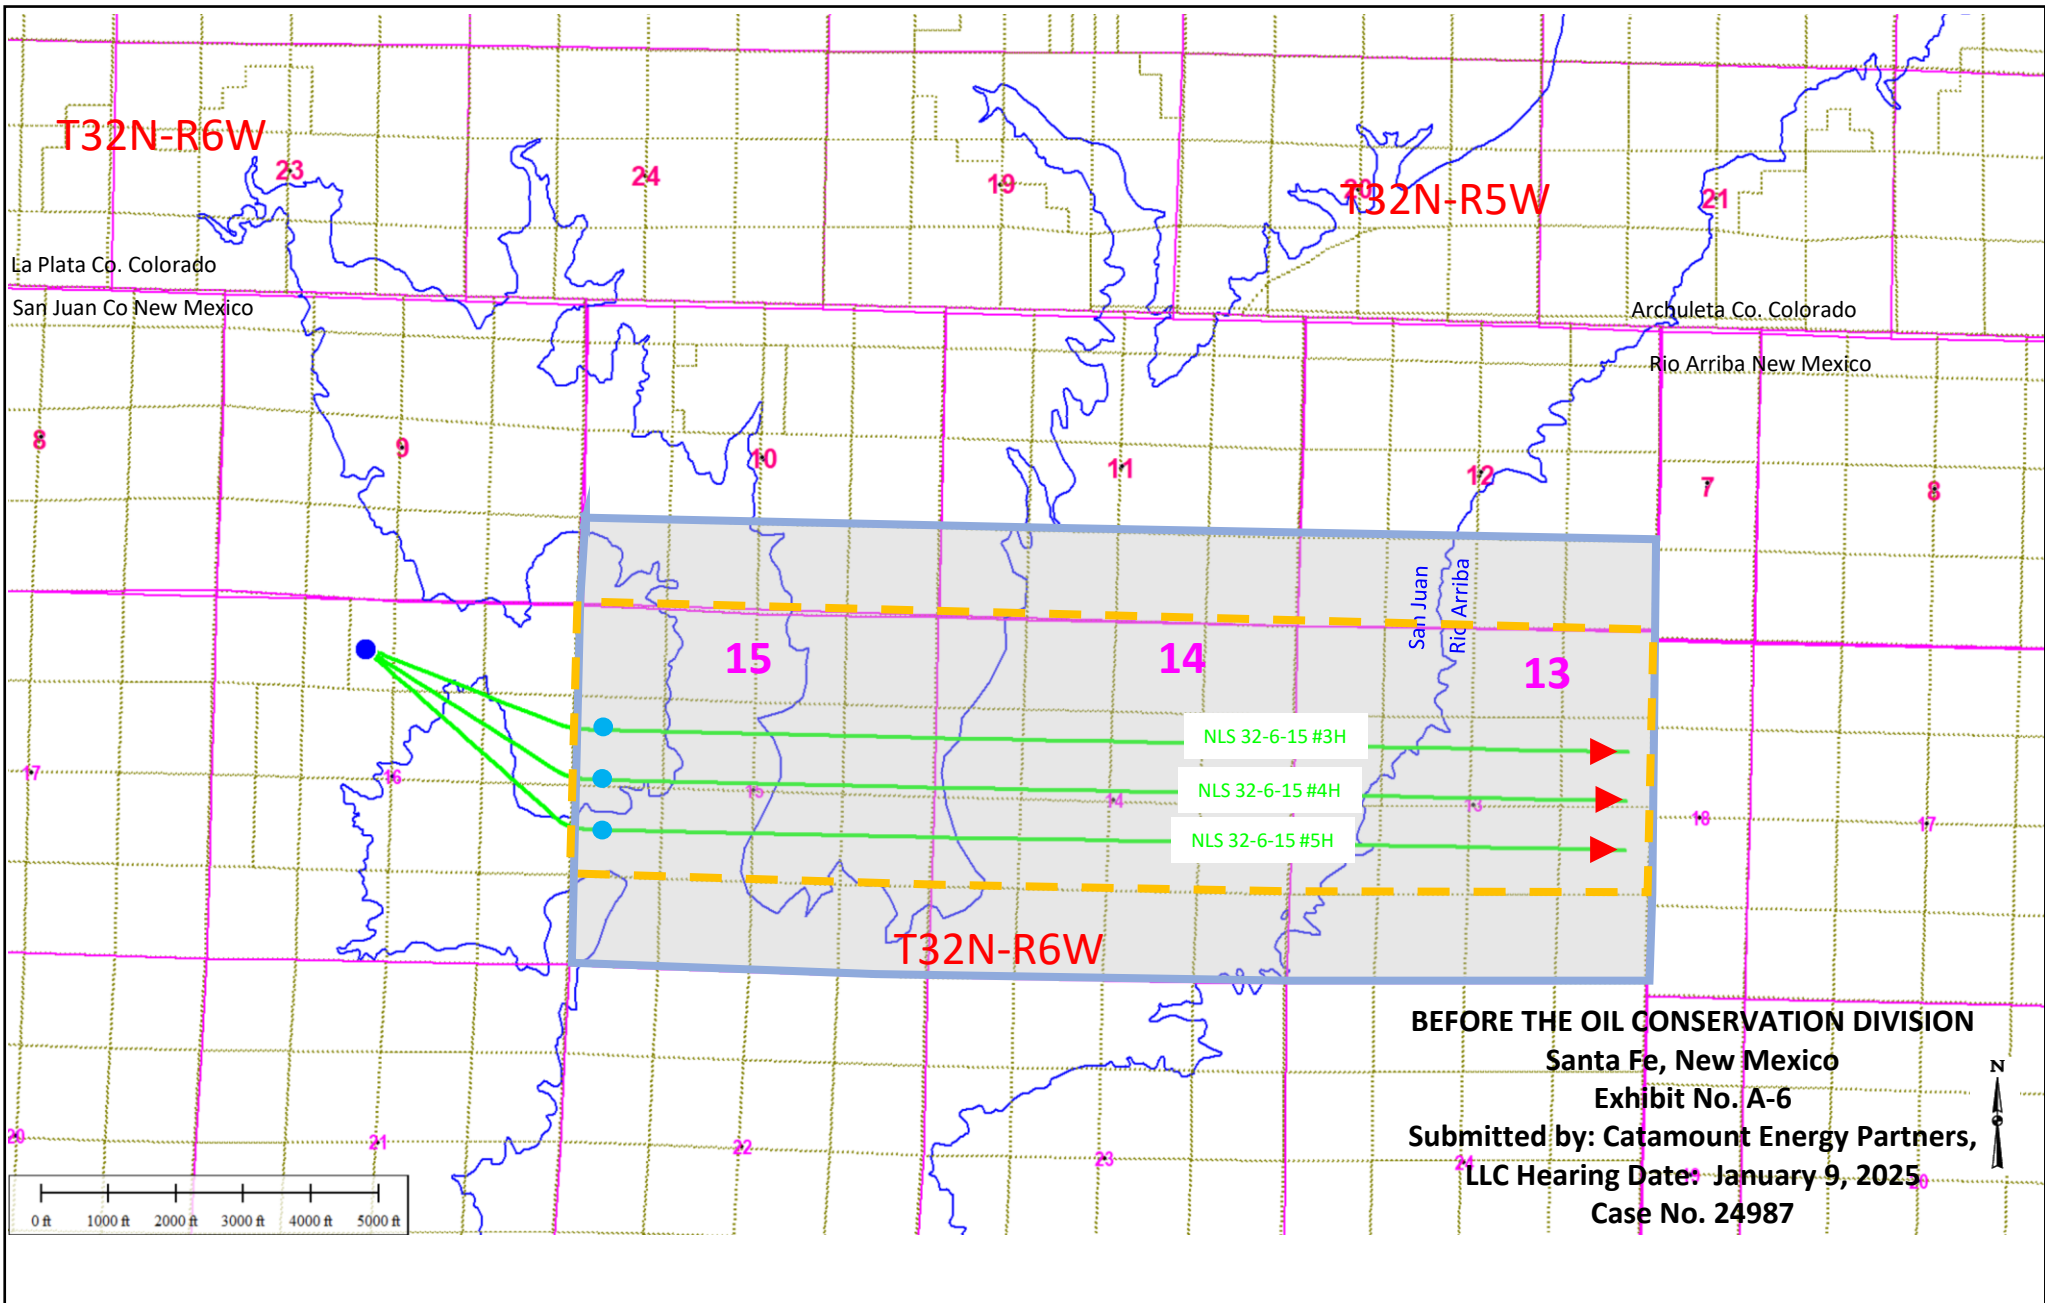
T32N-R6W
23
24
19
20
T32N-R5W
21
La Plata Co. Colorado
San Juan Co New Mexico
Archuleta Co. Colorado
Rio Arriba New Mexico
8
9
10
11
12
7
8
San Juan
Rio Arriba
15
14
13
NLS 32-6-15 #3H
NLS 32-6-15 #4H
NLS 32-6-15 #5H
17
16
15
14
13
18
17
T32N-R6W
BEFORE THE OIL CONSERVATION DIVISION
Santa Fe, New Mexico
Exhibit No. A-6
Submitted by: Catamount Energy Partners, LLC Hearing Date: January 9, 2025
Case No. 24987
N
20
21
22
23
24
0 ft
1000 ft
2000 ft
3000 ft
4000 ft
5000 ft